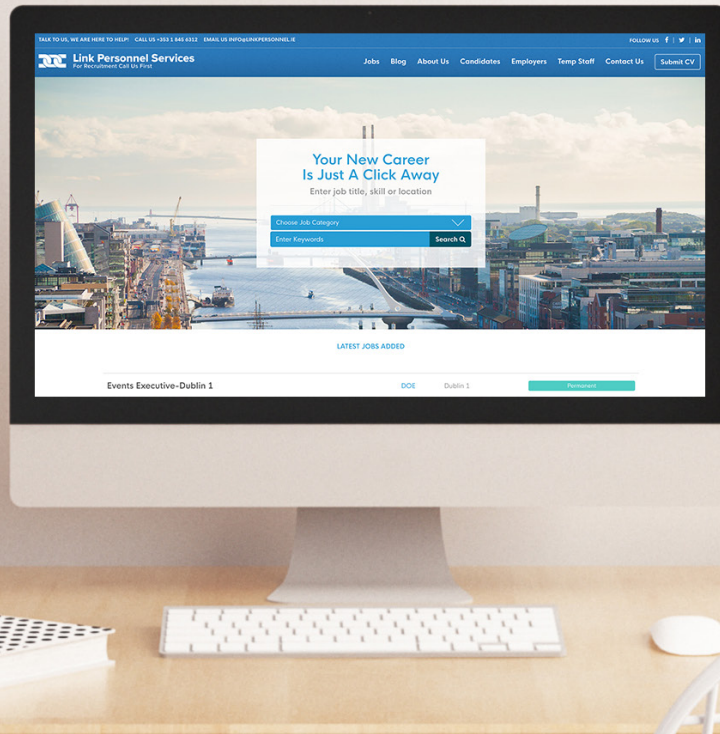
TALK TO US, WE ARE HERE TO HELP! CALL US +353 1 845 6312 EMAIL US INFO@LINKPERSONNEL.IE

FOLLOW US f | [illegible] | in

Link Personnel Services
For Recruitment Call Us First

Jobs Blog About Us Candidates Employers Temp Staff Contact Us Submit CV

Your New Career
Is Just A Click Away
Enter job title, skill or location

Choose Job Category

Enter Keywords

Search

LATEST JOBS ADDED

Events Executive-Dublin 1 DOE Dublin 1 Permanent